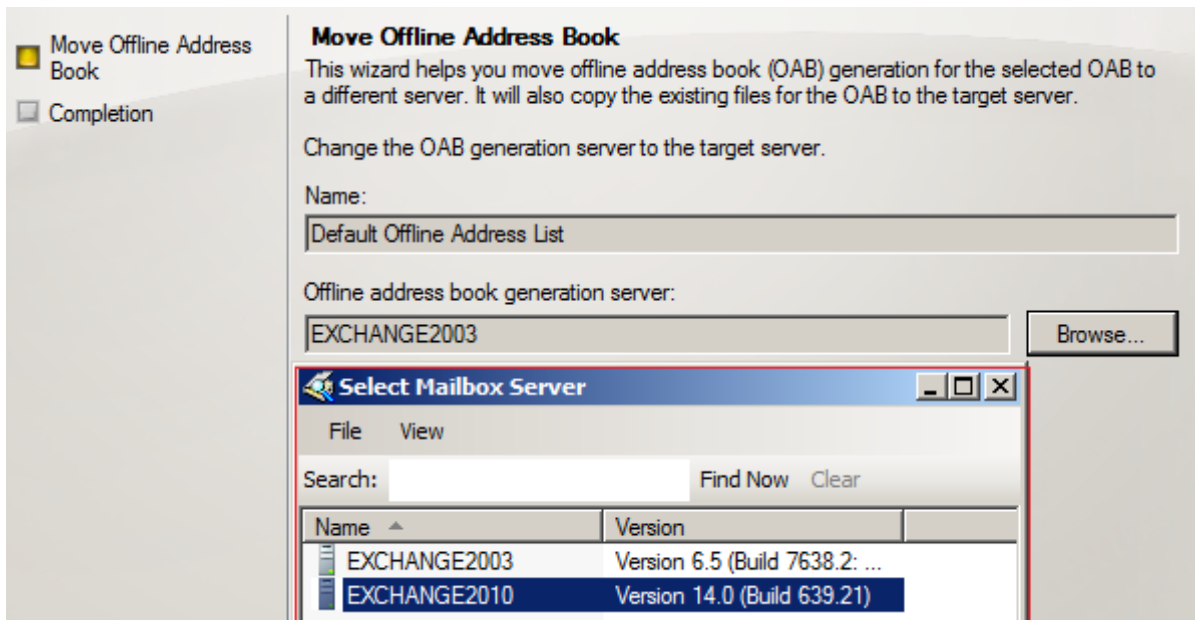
Move Offline Address Book

Completion

Move Offline Address Book

This wizard helps you move offline address book (OAB) generation for the selected OAB to a different server. It will also copy the existing files for the OAB to the target server.

Change the OAB generation server to the target server.

Name:

Default Offline Address List

Offline address book generation server:

EXCHANGE2003

Browse...

Select Mailbox Server

File View

Search: Find Now Clear

| Name | Version |
|---|---|
| EXCHANGE2003 | Version 6.5 (Build 7638.2: ... |
| EXCHANGE2010 | Version 14.0 (Build 639.21) |